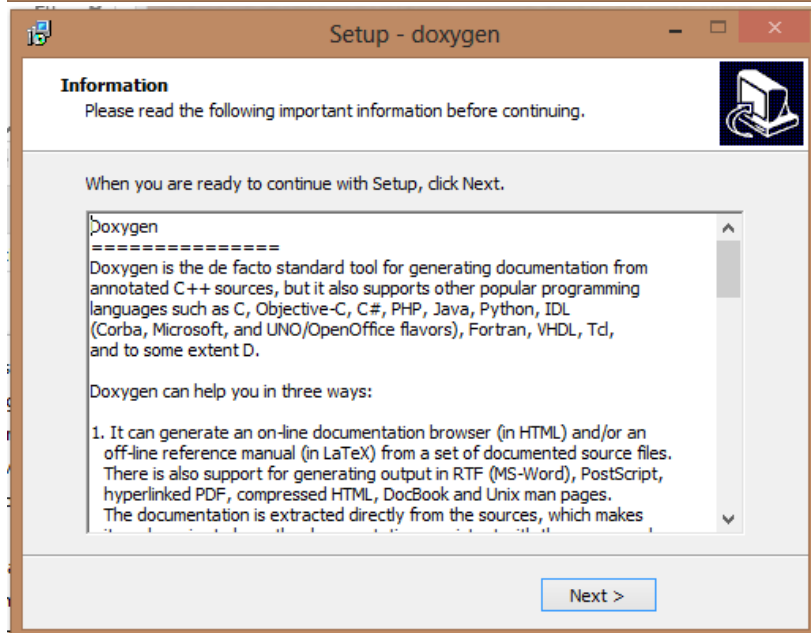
Setup - doxygen

Information

Please read the following important information before continuing.

When you are ready to continue with Setup, click Next.

Doxygen
===============
Doxygen is the de facto standard tool for generating documentation from annotated C++ sources, but it also supports other popular programming languages such as C, Objective-C, C#, PHP, Java, Python, IDL (Corba, Microsoft, and UNO/OpenOffice flavors), Fortran, VHDL, Tcl, and to some extent D.

Doxygen can help you in three ways:

1. It can generate an on-line documentation browser (in HTML) and/or an off-line reference manual (in LaTeX) from a set of documented source files. There is also support for generating output in RTF (MS-Word), PostScript, hyperlinked PDF, compressed HTML, DocBook and Unix man pages. The documentation is extracted directly from the sources, which makes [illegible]

Next >